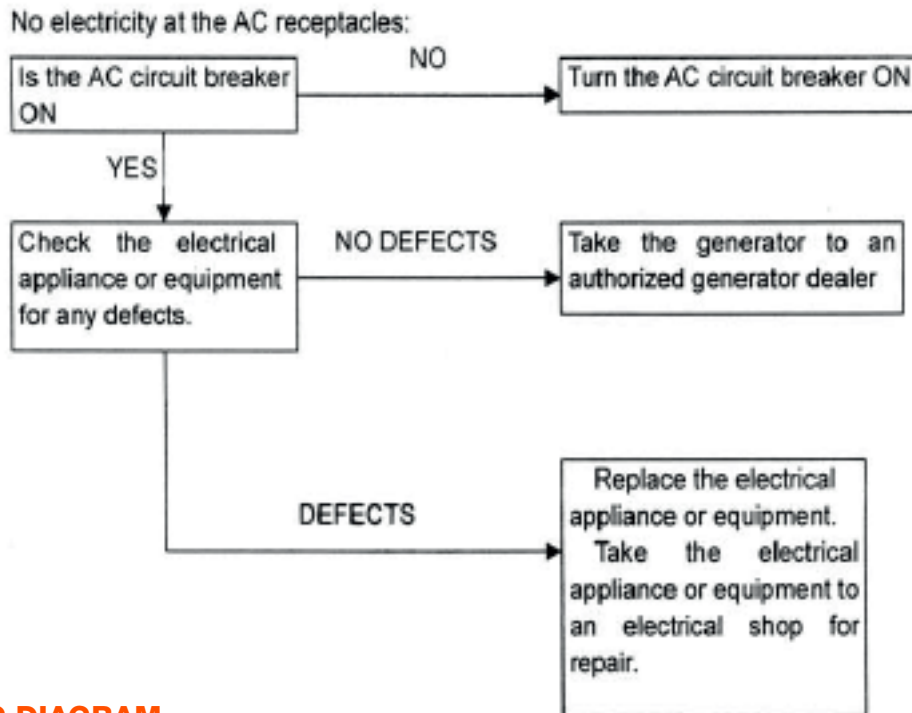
No electricity at the AC receptacles:

Is the AC circuit breaker ON

NO

Turn the AC circuit breaker ON

YES

Check the electrical appliance or equipment for any defects.

NO DEFECTS

Take the generator to an authorized generator dealer

DEFECTS

Replace the electrical appliance or equipment.
Take the electrical appliance or equipment to an electrical shop for repair.

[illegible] DIAGRAM